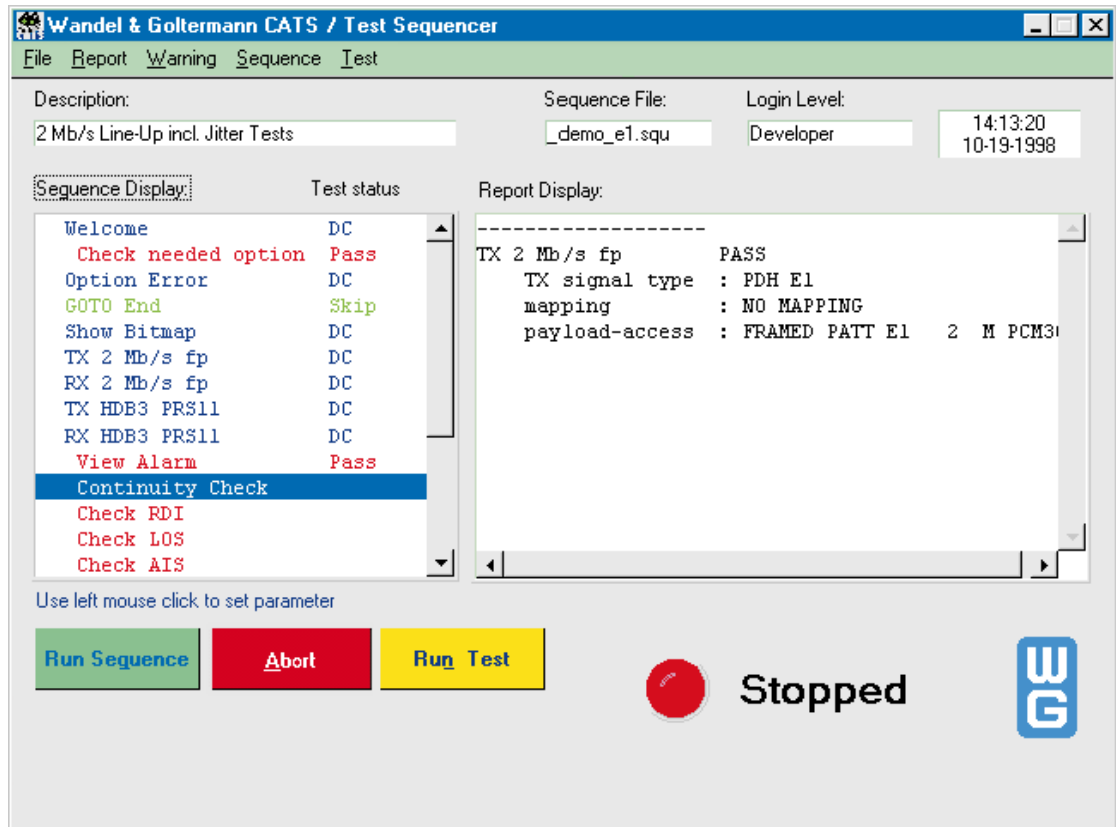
Wandel & Goltermann CATS / Test Sequencer

File Report Warning Sequence Test

Description:
2 Mb/s Line-Up incl. Jitter Tests

Sequence File:
_demo_e1.squ

Login Level:
Developer

14:13:20
10-19-1998

Sequence Display:
Test status

| | |
|---|---|
| Welcome | DC |
| Check needed option | Pass |
| Option Error | DC |
| GOTO End | Skip |
| Show Bitmap | DC |
| TX 2 Mb/s fp | DC |
| RX 2 Mb/s fp | DC |
| TX HDB3 PRS11 | DC |
| RX HDB3 PRS11 | DC |
| View Alarm | Pass |
| Continuity Check | |
| Check RDI | |
| Check LOS | |
| Check AIS | |

Report Display:
-------------------
TX 2 Mb/s fp PASS
TX signal type : PDH E1
mapping : NO MAPPING
payload-access : FRAMED PATT E1 2 M PCM3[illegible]

Use left mouse click to set parameter

Run Sequence
Abort
Run Test

Stopped

WG